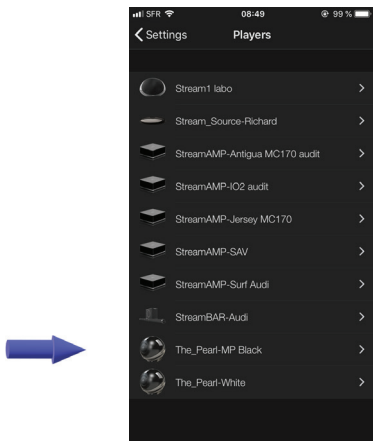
SFR 08:49 99 %

Settings Players

Stream1 labo
Stream_Source-Richard
StreamAMP-Antigua MC170 audit
StreamAMP-IO2 audit
StreamAMP-Jersey MC170
StreamAMP-SAV
StreamAMP-Surf Audi
StreamBAR-Audi
The_Pearl-MP Black
The_Pearl-White